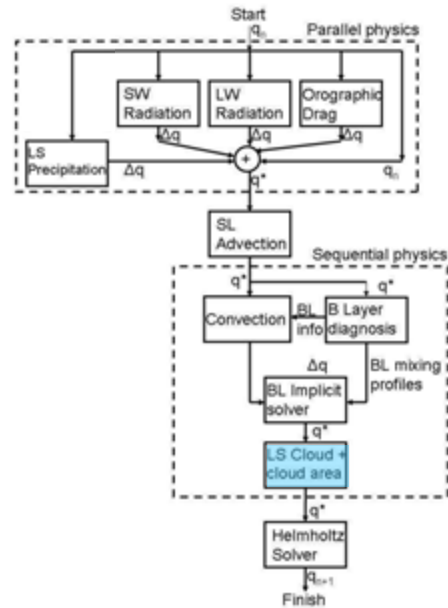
Start
$q_n$
Parallel physics
SW Radiation
LW Radiation
Orographic Drag
$\Delta q$
$\Delta q$
$\Delta q$
LS Precipitation
$\Delta q$
+
$q_n$
$q^*$
SL Advection
Sequential physics
$q^*$
$q^*$
Convection
BL info
B Layer diagnosis
$\Delta q$
BL mixing profiles
BL Implicit solver
$q^*$
LS Cloud + cloud area
$q^*$
Helmholtz Solver
$q_{n+1}$
Finish